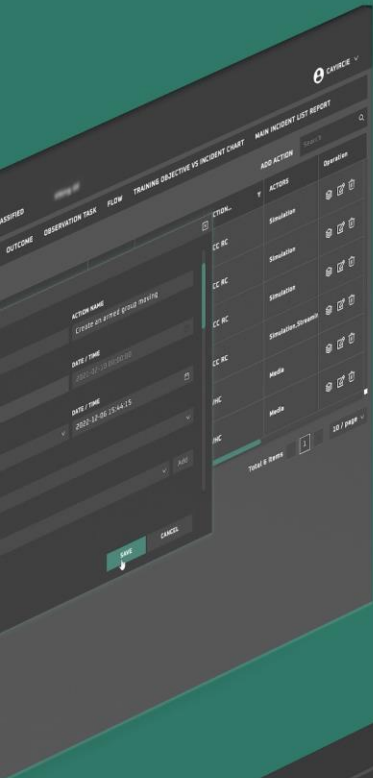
CAVRCIE

MAIN INCIDENT LIST REPORT

TRAINING OBJECTIVE VS INCIDENT CHART

FLOW

OBSERVATION TASK

OUTCOME

ASSIFIED

ADD ACTION

Search

ACTION NAME

Create an armed group moving

DATE / TIME

DATE / TIME

2022-12-06 15:44:15

Add

SAVE

CANCEL

ACTION...

ACTORS

Operation

CC RC

Simulation

CC RC

Simulation

CC RC

Simulation

CC RC

Simulation,Streamin

PHC

Media

PHC

Media

Total 6 Items

1

10 / page